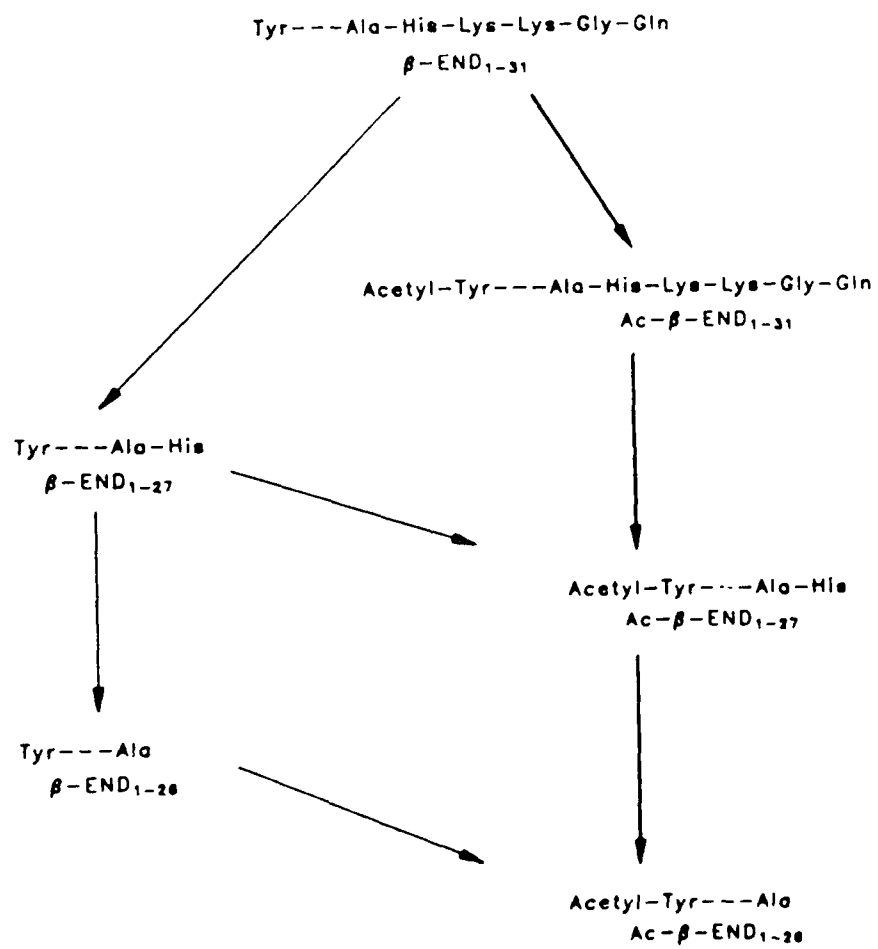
Tyr---Ala-His-Lys-Lys-Gly-Gln
$\beta$-END$_{1-31}$

Acetyl-Tyr---Ala-His-Lys-Lys-Gly-Gln
Ac-$\beta$-END$_{1-31}$

Tyr---Ala-His
$\beta$-END$_{1-27}$

Acetyl-Tyr---Ala-His
Ac-$\beta$-END$_{1-27}$

Tyr---Ala
$\beta$-END$_{1-26}$

Acetyl-Tyr---Ala
Ac-$\beta$-END$_{1-26}$